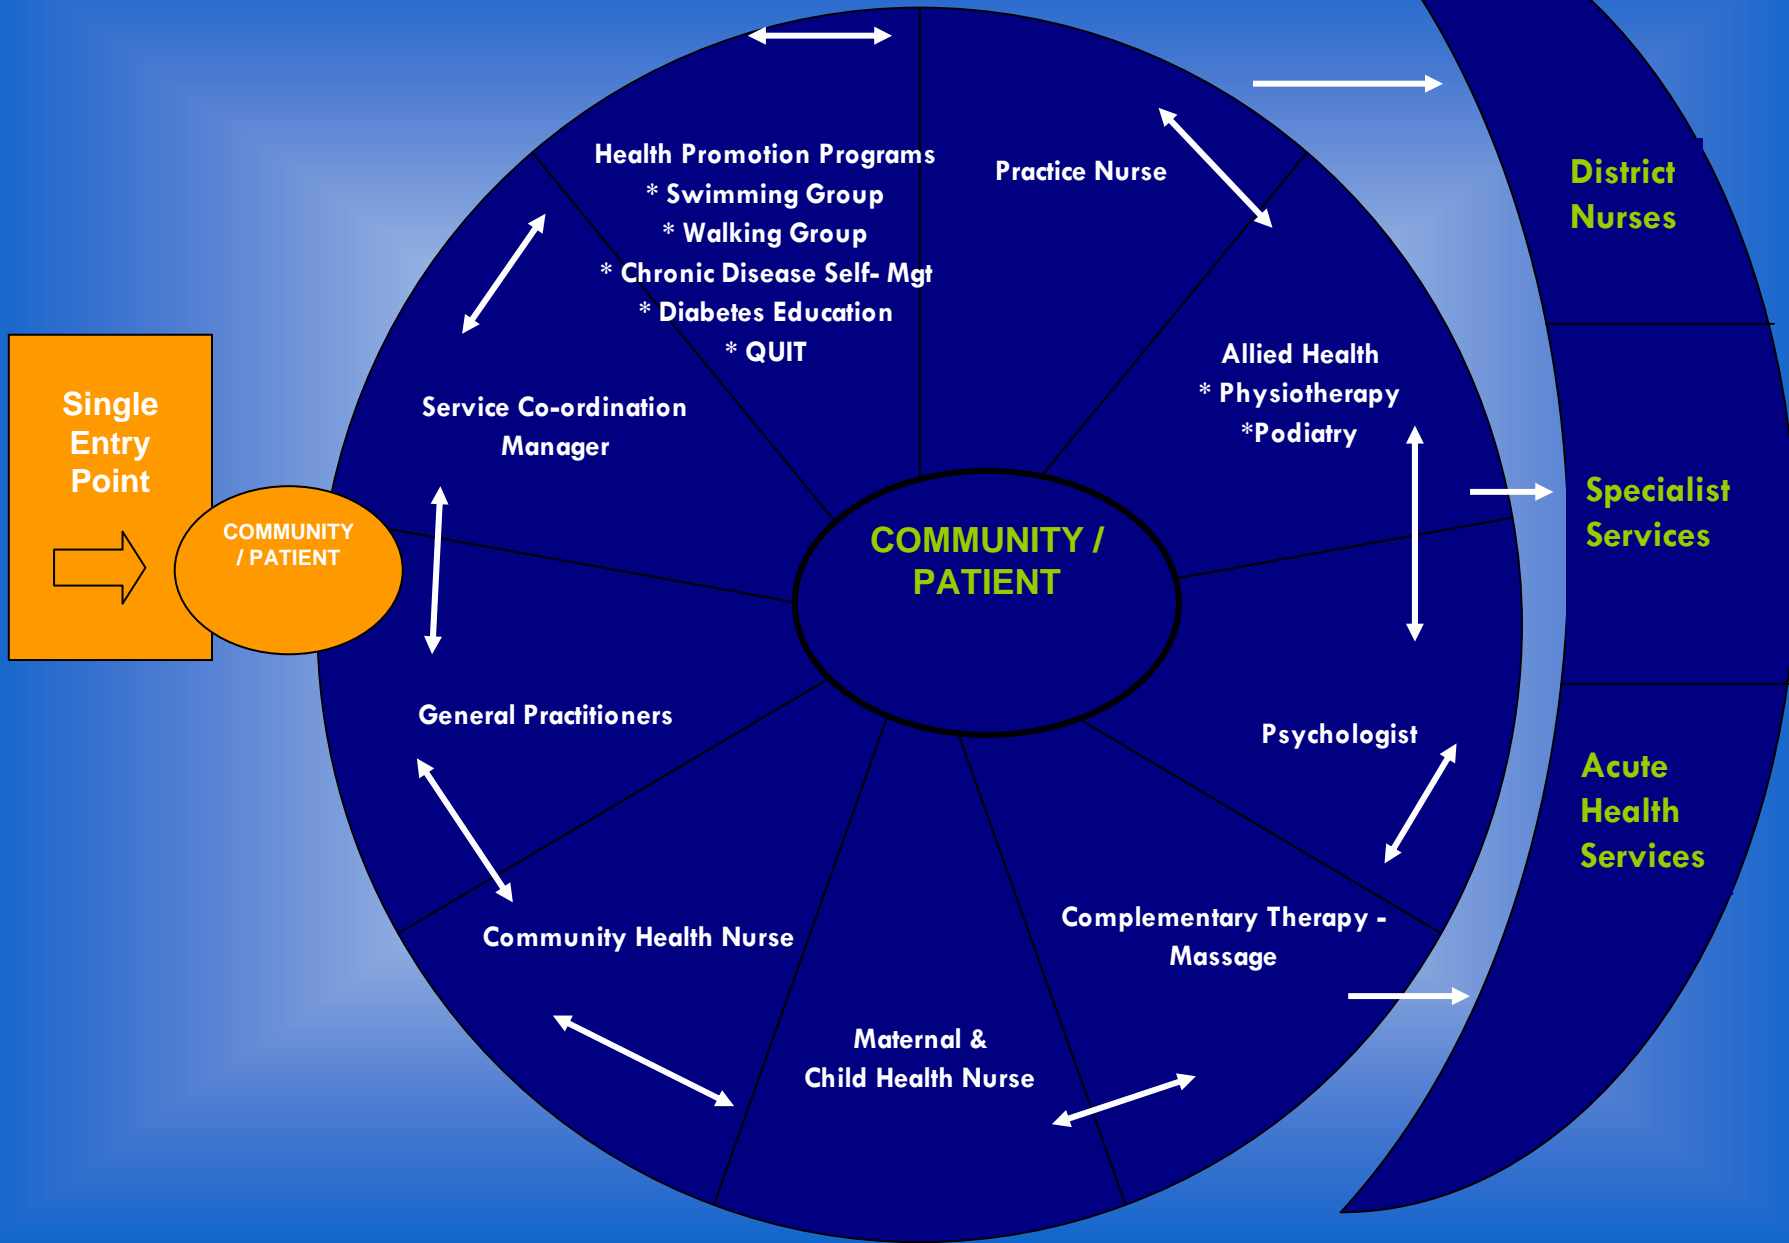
Single Entry Point

COMMUNITY / PATIENT

Health Promotion Programs
* Swimming Group
* Walking Group
* Chronic Disease Self- Mgt
* Diabetes Education
* QUIT

Practice Nurse

Service Co-ordination Manager

Allied Health
* Physiotherapy
*Podiatry

COMMUNITY / PATIENT

General Practitioners

Psychologist

Community Health Nurse

Complementary Therapy - Massage

Maternal & Child Health Nurse

District Nurses

Specialist Services

Acute Health Services